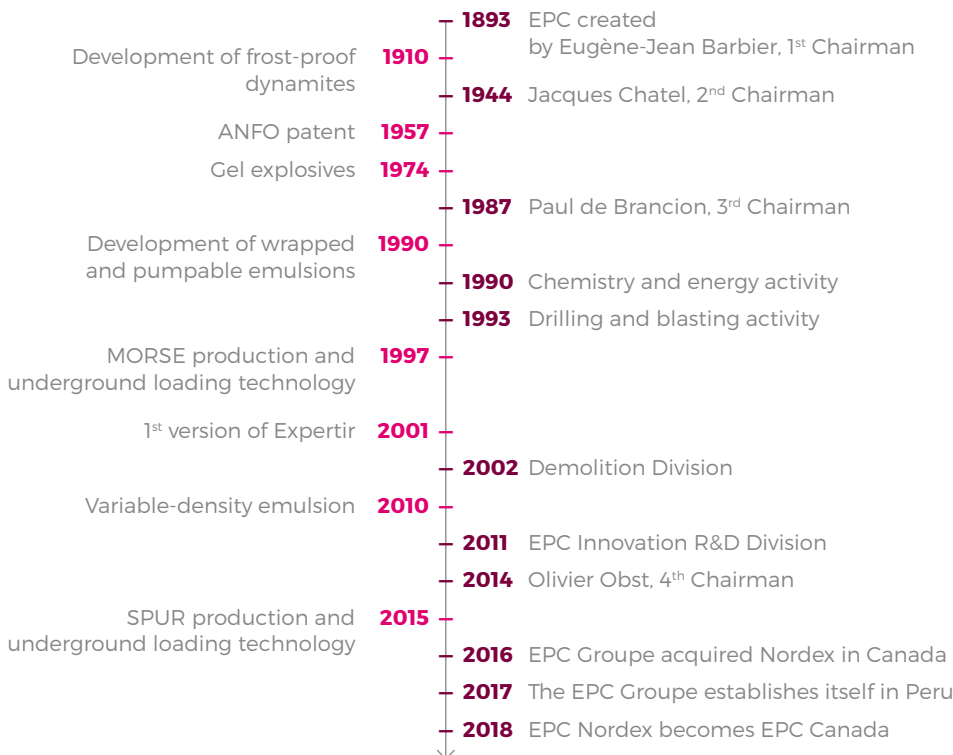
1893 EPC created by Eugène-Jean Barbier, 1st Chairman

Development of frost-proof dynamites 1910

1944 Jacques Chatel, 2nd Chairman

ANFO patent 1957

Gel explosives 1974

1987 Paul de Brancion, 3rd Chairman

Development of wrapped and pumpable emulsions 1990

1990 Chemistry and energy activity

1993 Drilling and blasting activity

MORSE production and underground loading technology 1997

1st version of Expertir 2001

2002 Demolition Division

Variable-density emulsion 2010

2011 EPC Innovation R&D Division

2014 Olivier Obst, 4th Chairman

SPUR production and underground loading technology 2015

2016 EPC Groupe acquired Nordex in Canada

2017 The EPC Groupe establishes itself in Peru

2018 EPC Nordex becomes EPC Canada